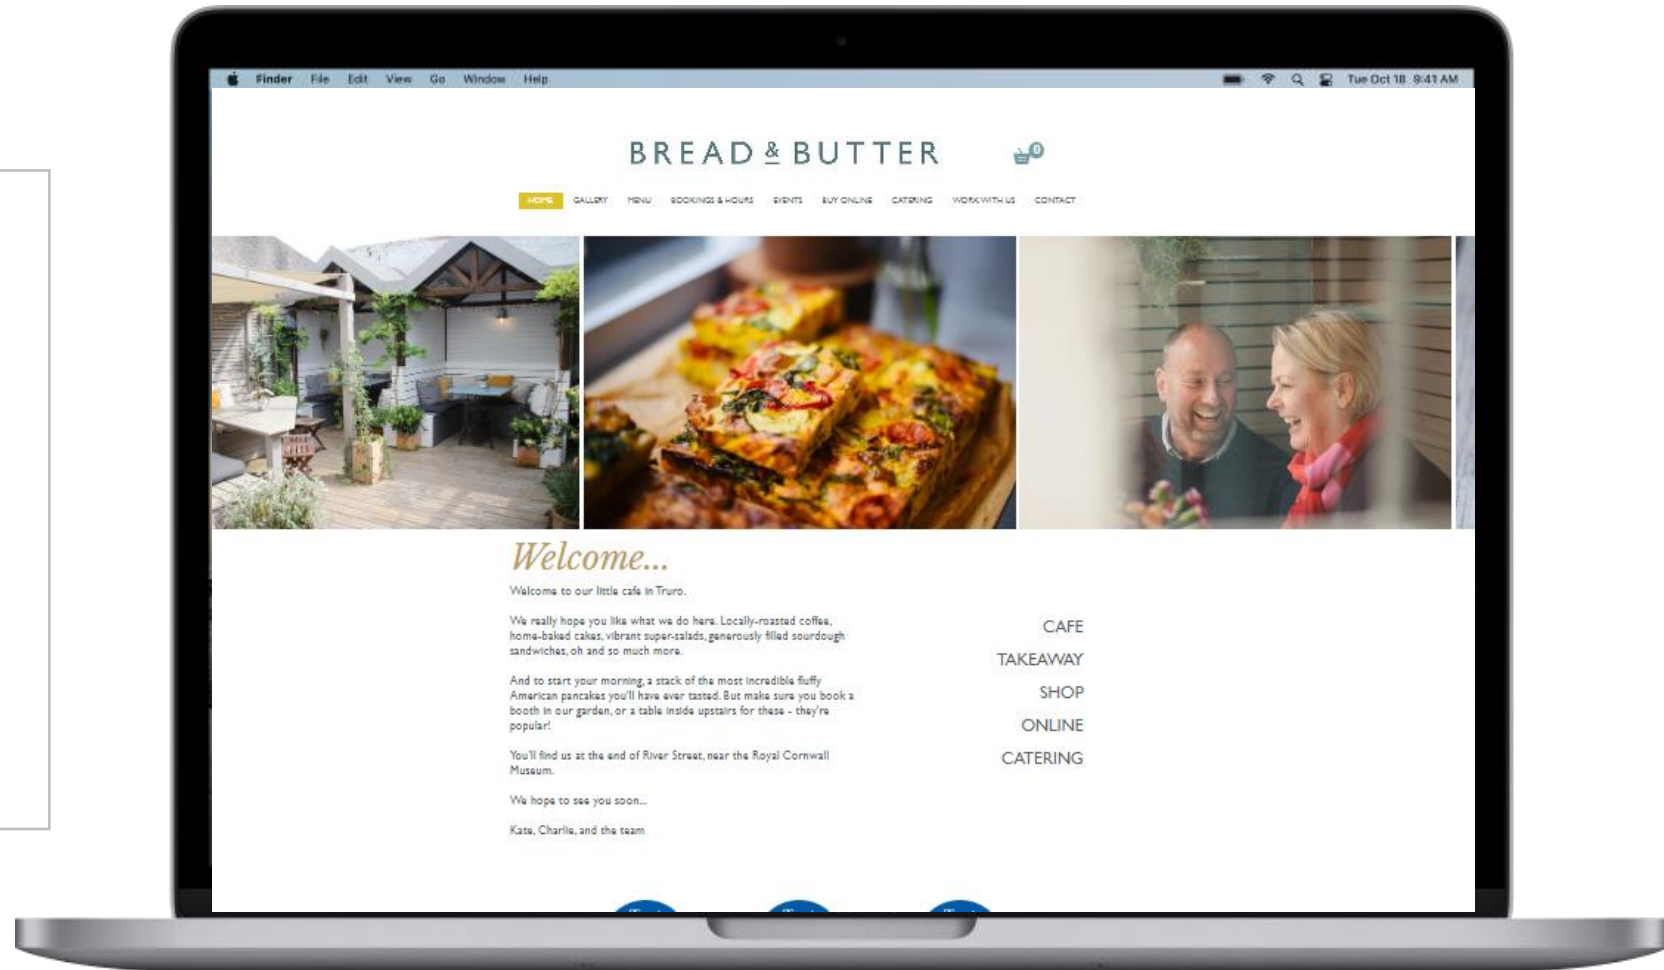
Finder File Edit View Go Window Help

Tue Oct 18 9:41 AM

BREAD & BUTTER

0

HOME GALLERY MENU BOOKINGS & HOURS EVENTS BUY ONLINE CATERING WORK WITH US CONTACT

Welcome...

Welcome to our little cafe in Truro.

We really hope you like what we do here. Locally-roasted coffee, home-baked cakes, vibrant super-salads, generously filled sourdough sandwiches, oh and so much more.

And to start your morning, a stack of the most incredible fluffy American pancakes you'll have ever tasted. But make sure you book a booth in our garden, or a table inside upstairs for these - they're popular!

You'll find us at the end of River Street, near the Royal Cornwall Museum.

We hope to see you soon...

Kate, Charlie, and the team

CAFE

TAKEAWAY

SHOP

ONLINE

CATERING